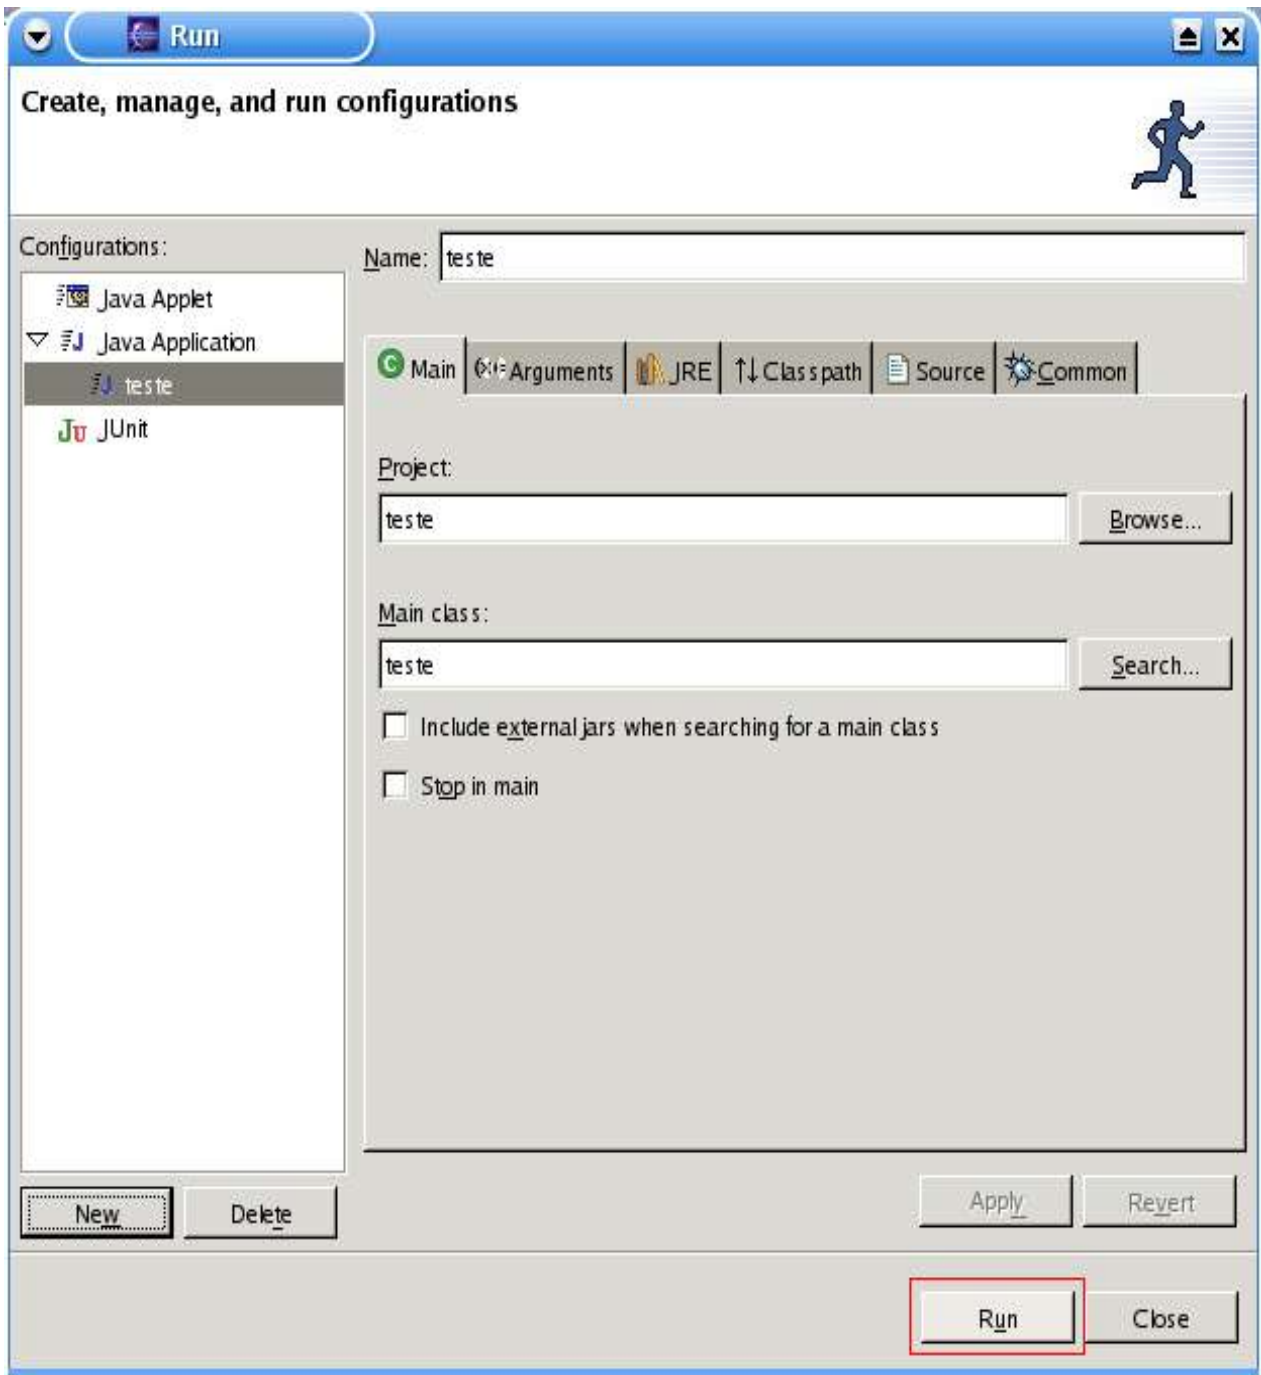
Run

Create, manage, and run configurations

Configurations:

Java Applet
Java Application
teste
JUnit

Name: teste

Main | Arguments | JRE | Classpath | Source | Common

Project:
teste
Browse...

Main class:
teste
Search...

Include external jars when searching for a main class

Stop in main

New
Delete

Apply
Revert

Run
Close